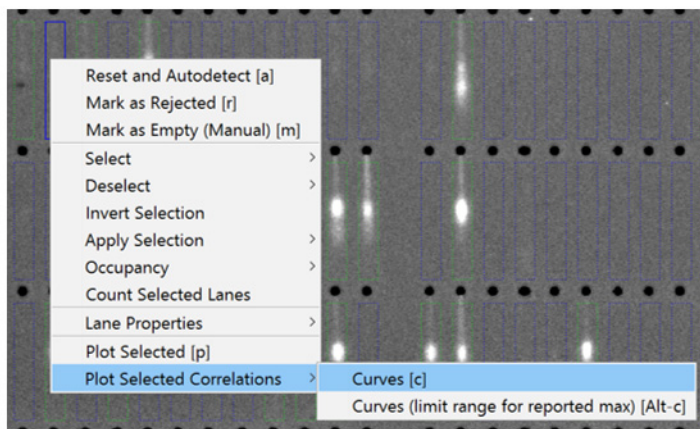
Reset and Autodetect [a]
Mark as Rejected [r]
Mark as Empty (Manual) [m]
Select
Deselect
Invert Selection
Apply Selection
Occupancy
Count Selected Lanes
Lane Properties
Plot Selected [p]
Plot Selected Correlations
Curves [c]
Curves (limit range for reported max) [Alt-c]